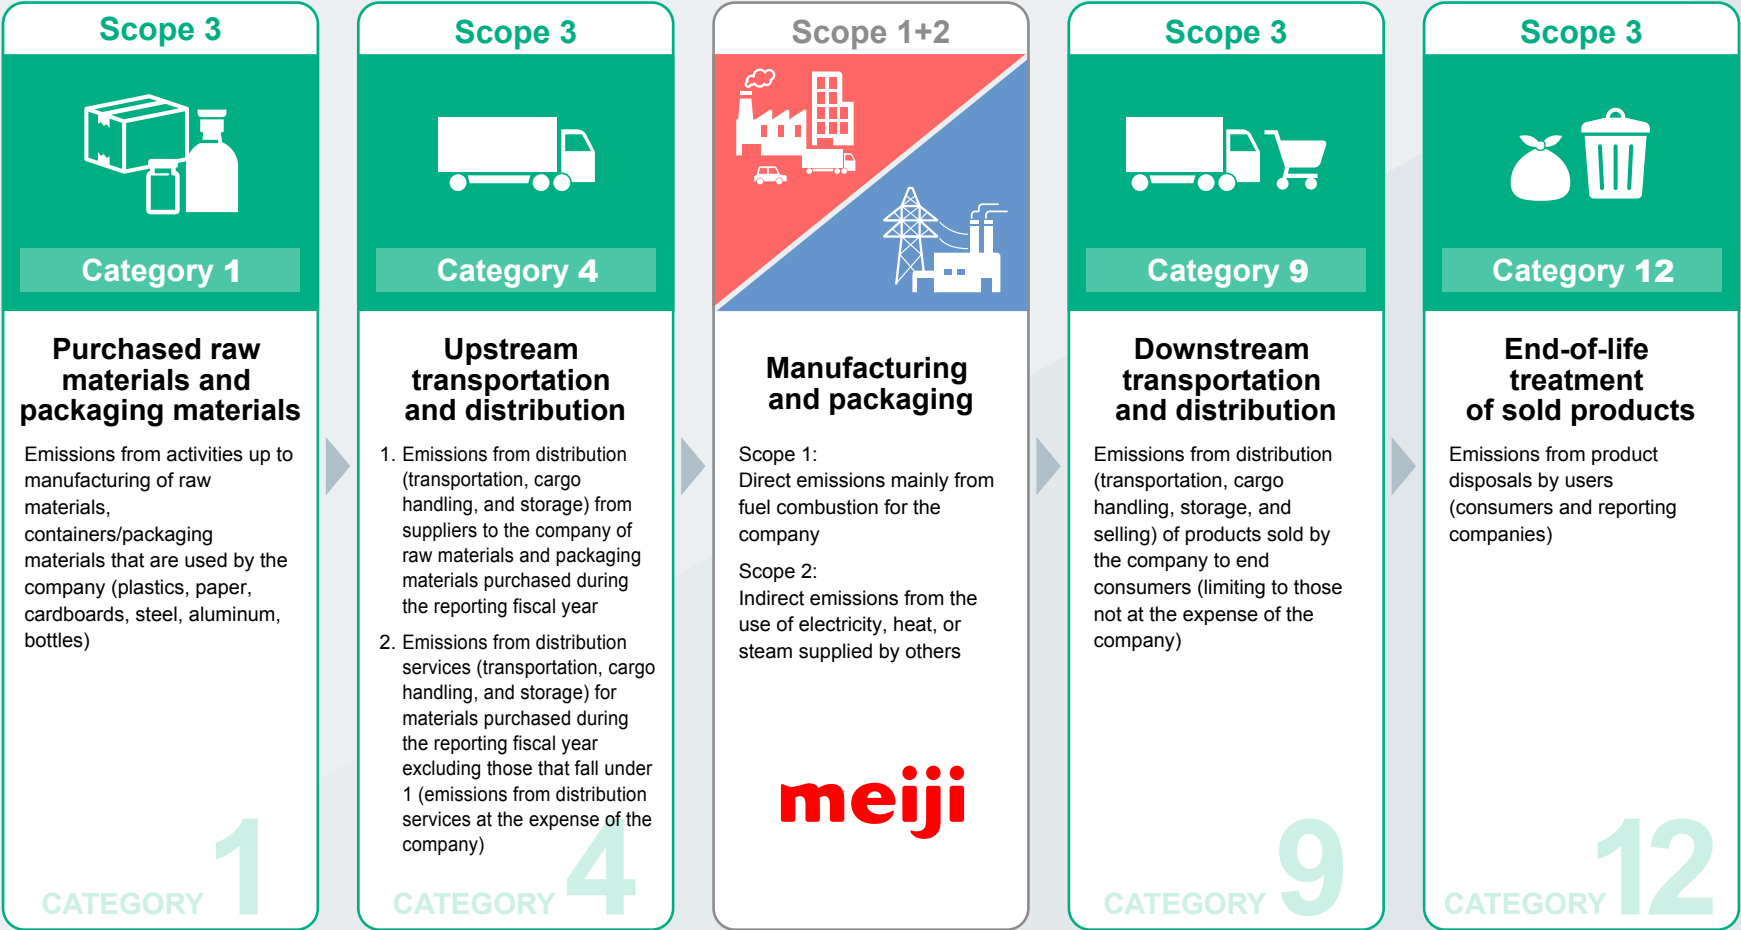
Scope 3

Category 1

Purchased raw materials and packaging materials

Emissions from activities up to manufacturing of raw materials, containers/packaging materials that are used by the company (plastics, paper, cardboards, steel, aluminum, bottles)

CATEGORY 1

Scope 3

Category 4

Upstream transportation and distribution

1. Emissions from distribution (transportation, cargo handling, and storage) from suppliers to the company of raw materials and packaging materials purchased during the reporting fiscal year

2. Emissions from distribution services (transportation, cargo handling, and storage) for materials purchased during the reporting fiscal year excluding those that fall under 1 (emissions from distribution services at the expense of the company)

CATEGORY 4

Scope 1+2

Manufacturing and packaging

Scope 1:
Direct emissions mainly from fuel combustion for the company

Scope 2:
Indirect emissions from the use of electricity, heat, or steam supplied by others

meiji

Scope 3

Category 9

Downstream transportation and distribution

Emissions from distribution (transportation, cargo handling, storage, and selling) of products sold by the company to end consumers (limiting to those not at the expense of the company)

CATEGORY 9

Scope 3

Category 12

End-of-life treatment of sold products

Emissions from product disposals by users (consumers and reporting companies)

CATEGORY 12